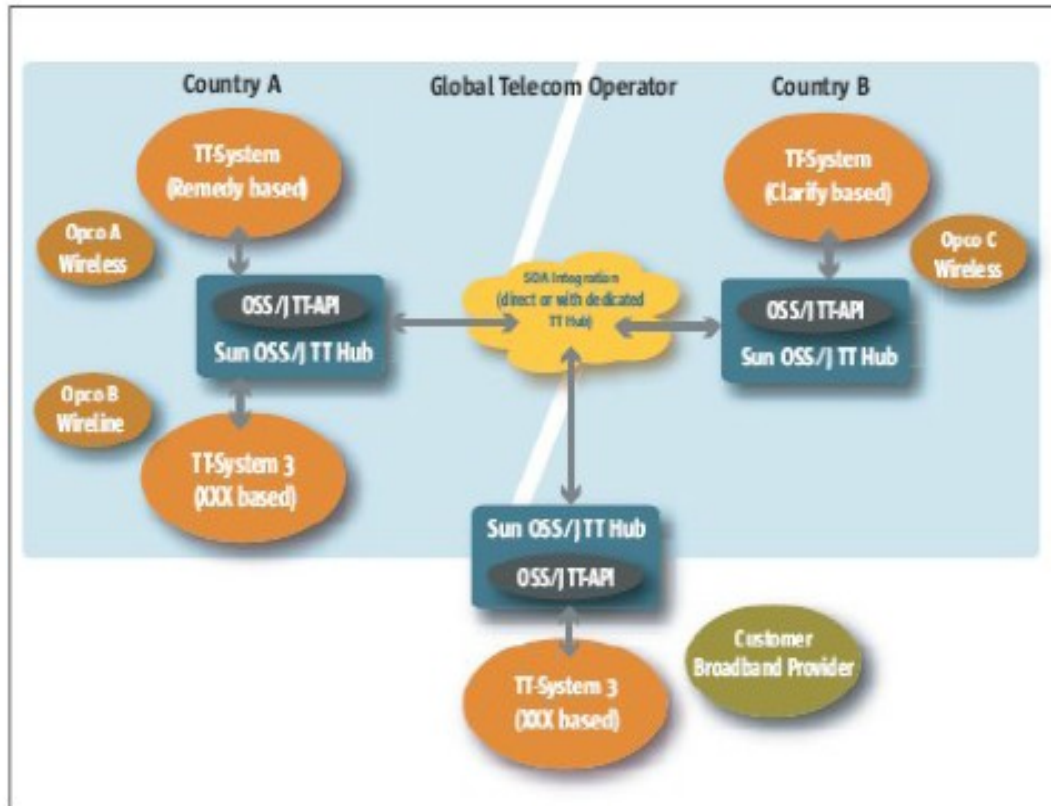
Country A

Global Telecom Operator

Country B

TT-System (Remedy based)

Opco A Wireless

OSS/J TT-API

Sun OSS/J TT Hub

Opco B Wireline

TT-System 3 (XXX based)

SOA Integration (direct or with dedicated TT Hub)

TT-System (Clarify based)

Opco C Wireless

OSS/J TT-API

Sun OSS/J TT Hub

Sun OSS/J TT Hub

OSS/J TT-API

TT-System 3 (XXX based)

Customer Broadband Provider